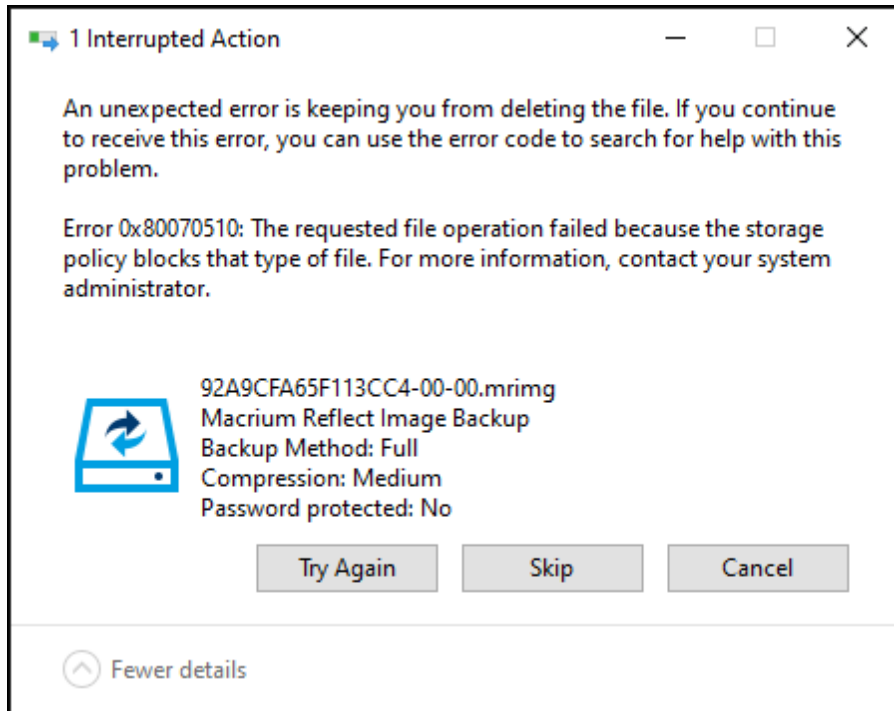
1 Interrupted Action

An unexpected error is keeping you from deleting the file. If you continue to receive this error, you can use the error code to search for help with this problem.

Error 0x80070510: The requested file operation failed because the storage policy blocks that type of file. For more information, contact your system administrator.

92A9CFA65F113CC4-00-00.mrimg
Macrium Reflect Image Backup
Backup Method: Full
Compression: Medium
Password protected: No

Try Again
Skip
Cancel

Fewer details